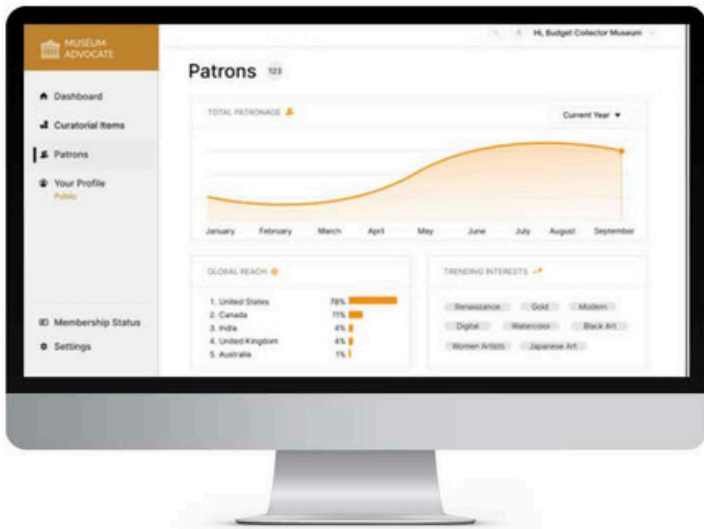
MUSEUM ADVOCATE

Hi, Budget Collector Museum

Dashboard
Curatorial Items
Patrons
Your Profile
Public

Membership Status
Settings

Patrons 123

TOTAL PATRONAGE

Current Year

January February March April May June July August September

GLOBAL REACH

1. United States 78%
2. Canada 11%
3. India 4%
4. United Kingdom 4%
5. Australia 1%

TRENDING INTERESTS

Renaissance Gold Modern
Digital Watercolor Black Art
Women Artists Japanese Art